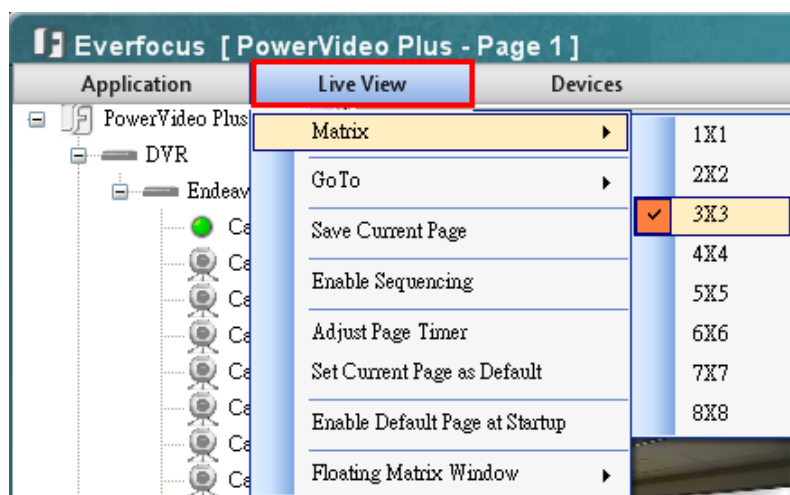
Everfocus [ PowerVideo Plus - Page 1 ]

Application Live View Devices

PowerVideo Plus
DVR
Endeav
Ca
Ca
Ca
Ca
Ca
Ca
Ca
Ca

Matrix
GoTo
Save Current Page
Enable Sequencing
Adjust Page Timer
Set Current Page as Default
Enable Default Page at Startup
Floating Matrix Window

1X1
2X2
3X3
4X4
5X5
6X6
7X7
8X8